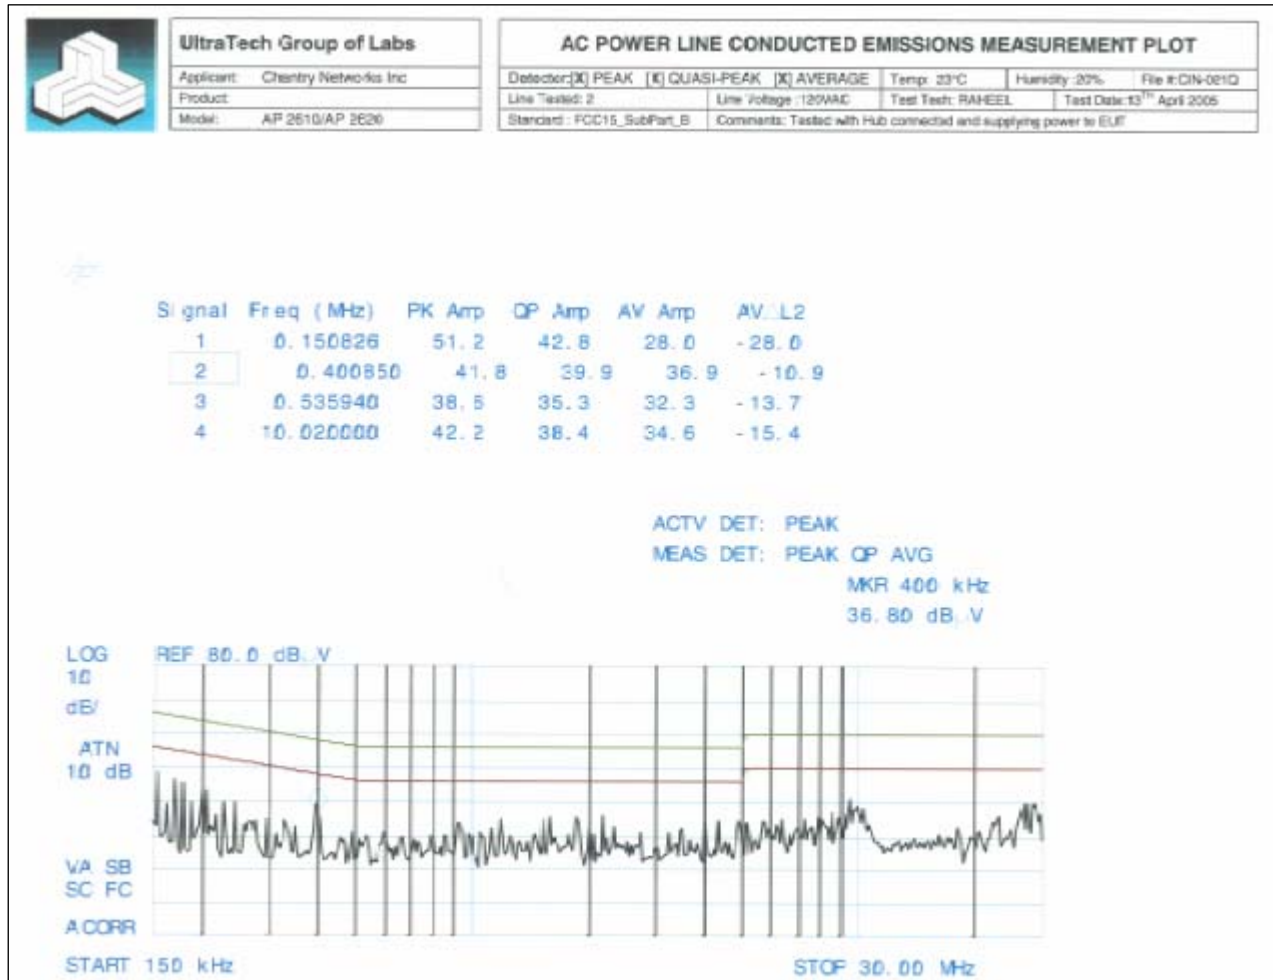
UltraTech Group of Labs

| Applicant: | Chantry Networks Inc |
|---|---|
| Product: | |
| Model: | AP 2610/AP 2620 |

AC POWER LINE CONDUCTED EMISSIONS MEASUREMENT PLOT

| Detector:[X] PEAK [X] QUASI-PEAK [X] AVERAGE | Temp: 23°C | Humidity: 20% | File #:CIN-021Q |
|---|---|---|---|
| Line Tested: 2 | Line Voltage : 120VAC | Test Tech: RAHEEL | Test Date:13$^{th}$ April 2005 |
| Standard : FCC15_SubPart_B | Comments: Tested with Hub connected and supplying power to EUT | | |

| Signal | Freq (MHz) | PK Amp | QP Amp | AV Amp | AV L2 |
|---|---|---|---|---|---|
| 1 | 0.150826 | 51.2 | 42.8 | 28.0 | -28.0 |
| 2 | 0.400850 | 41.8 | 39.9 | 36.9 | -10.9 |
| 3 | 0.535940 | 38.5 | 35.3 | 32.3 | -13.7 |
| 4 | 10.020000 | 42.2 | 38.4 | 34.6 | -15.4 |

ACTV DET: PEAK
MEAS DET: PEAK QP AVG
MKR 400 kHz
36.80 dB V

LOG
10
dB/
REF 80.0 dB V
ATN
10 dB

VA SB
SC FC
A CORR

START 150 kHz
STOP 30.00 MHz